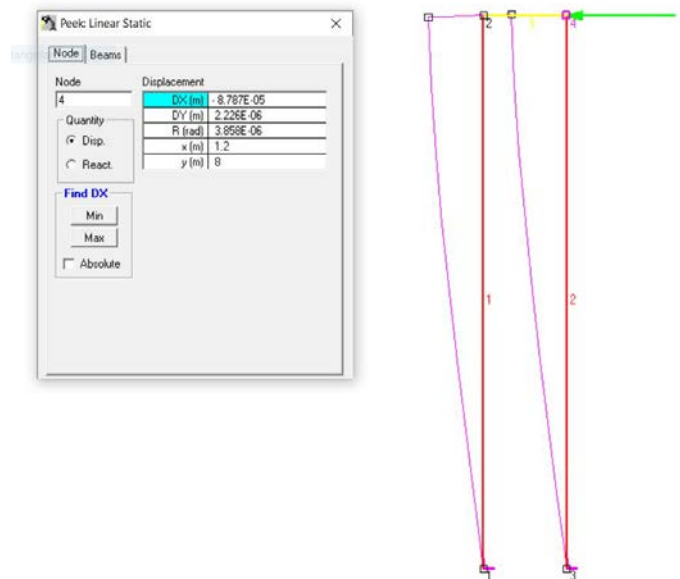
Peek: Linear Static ×

Node | Beams

Node
4

Quantity
Disp.
React.

Find DX
Min
Max
Absolute

Displacement

| | |
|---|---|
| DX (m) | -8.787E-05 |
| DY (m) | 2.226E-06 |
| R (rad) | 3.858E-06 |
| x (m) | 1.2 |
| y (m) | 8 |

2
3
4
1
2
1
3